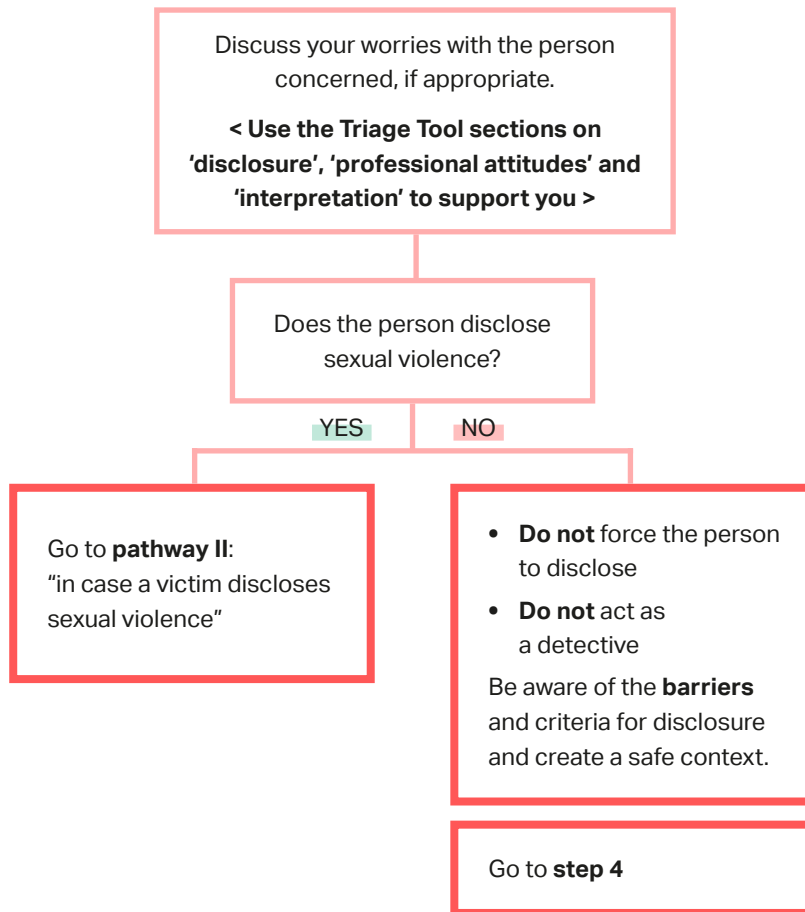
Discuss your worries with the person concerned, if appropriate.

< Use the Triage Tool sections on 'disclosure', 'professional attitudes' and 'interpretation' to support you >

Does the person disclose sexual violence?

YES

NO

Go to pathway II: "in case a victim discloses sexual violence"

- Do not force the person to disclose
- Do not act as a detective

Be aware of the barriers and criteria for disclosure and create a safe context.

Go to step 4